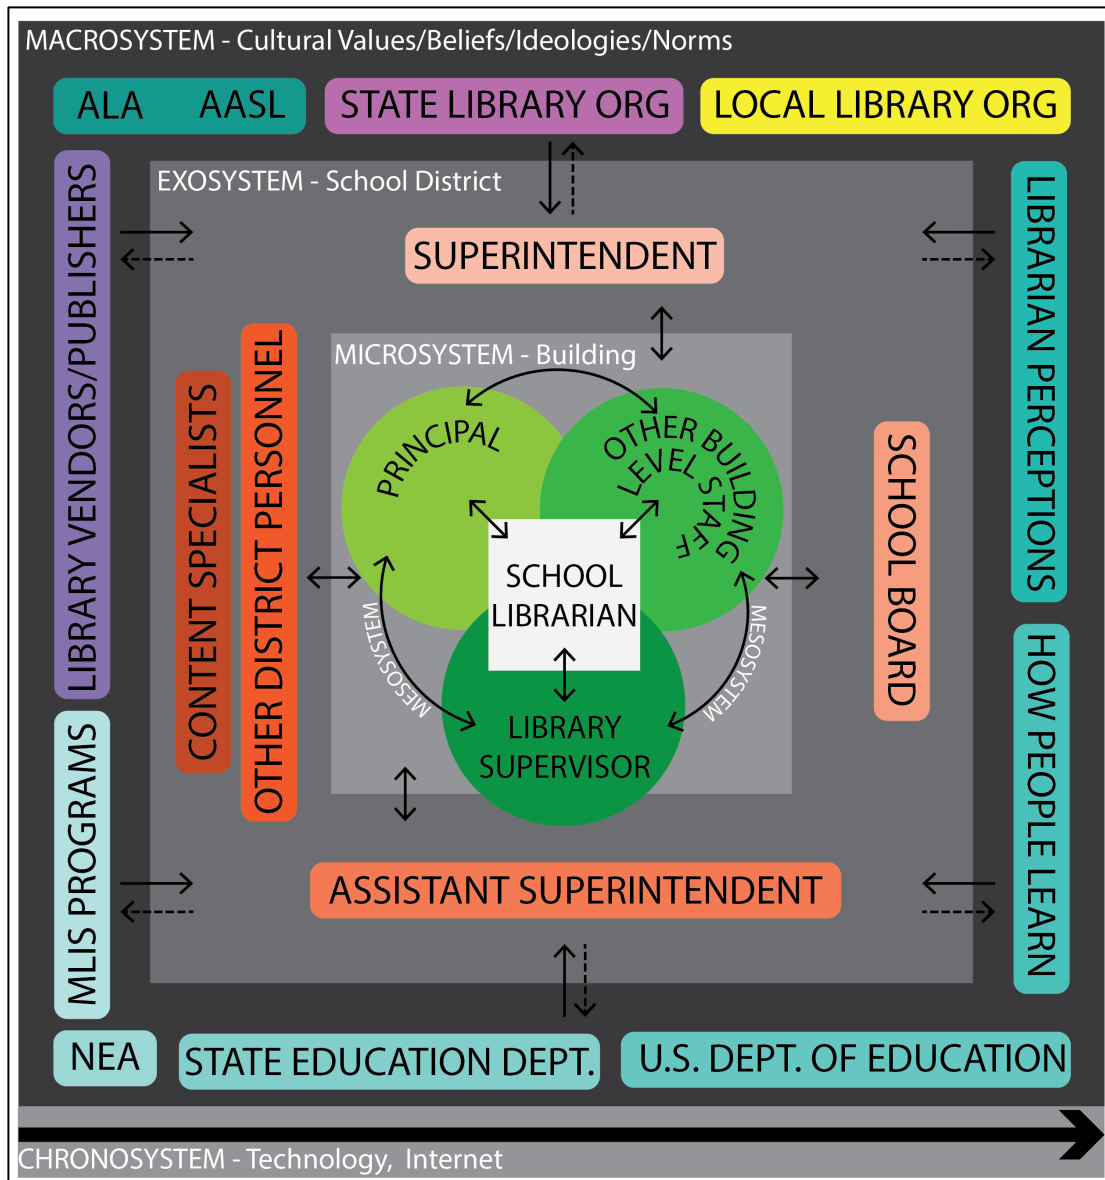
MACROSYSTEM - Cultural Values/Beliefs/Ideologies/Norms

ALA AASL

STATE LIBRARY ORG

LOCAL LIBRARY ORG

LIBRARY VENDORS/PUBLISHERS

EXOSYSTEM - School District

SUPERINTENDENT

LIBRARIAN PERCEPTIONS

MICROSYSTEM - Building

PRINCIPAL

OTHER BUILDING LEVEL STAFF

CONTENT SPECIALISTS

OTHER DISTRICT PERSONNEL

SCHOOL LIBRARIAN

SCHOOL BOARD

MESOSYSTEM

MESOSYSTEM

LIBRARY SUPERVISOR

HOW PEOPLE LEARN

MLIS PROGRAMS

ASSISTANT SUPERINTENDENT

NEA

STATE EDUCATION DEPT.

U.S. DEPT. OF EDUCATION

CHRONOSYSTEM - Technology, Internet